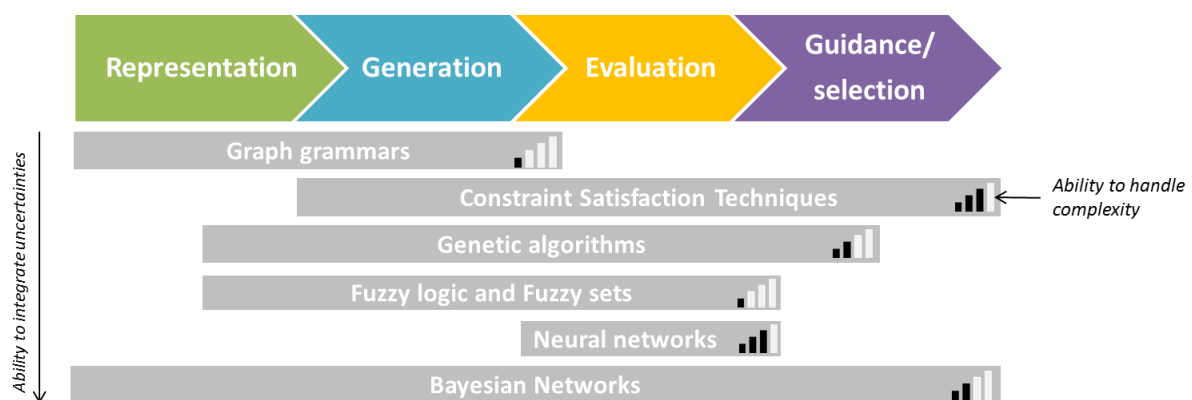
Representation
Generation
Evaluation
Guidance/ selection

Ability to integrate uncertainties

Graph grammars
Constraint Satisfaction Techniques
Ability to handle complexity
Genetic algorithms
Fuzzy logic and Fuzzy sets
Neural networks
Bayesian Networks